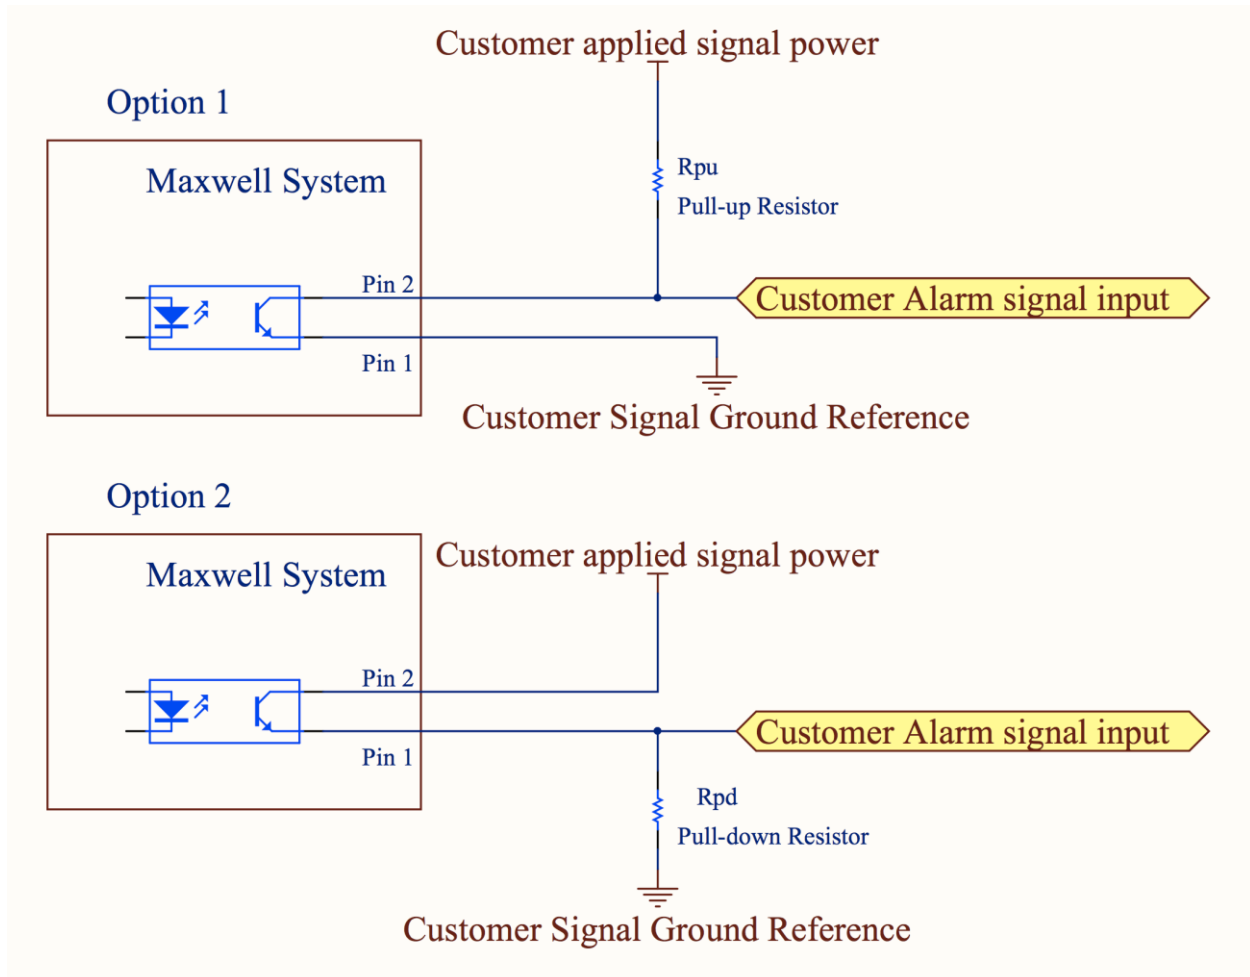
Customer applied signal power

Option 1

Maxwell System

Rpu

Pull-up Resistor

Pin 2

Customer Alarm signal input

Pin 1

Customer Signal Ground Reference

Option 2

Maxwell System

Customer applied signal power

Pin 2

Customer Alarm signal input

Pin 1

Rpd

Pull-down Resistor

Customer Signal Ground Reference